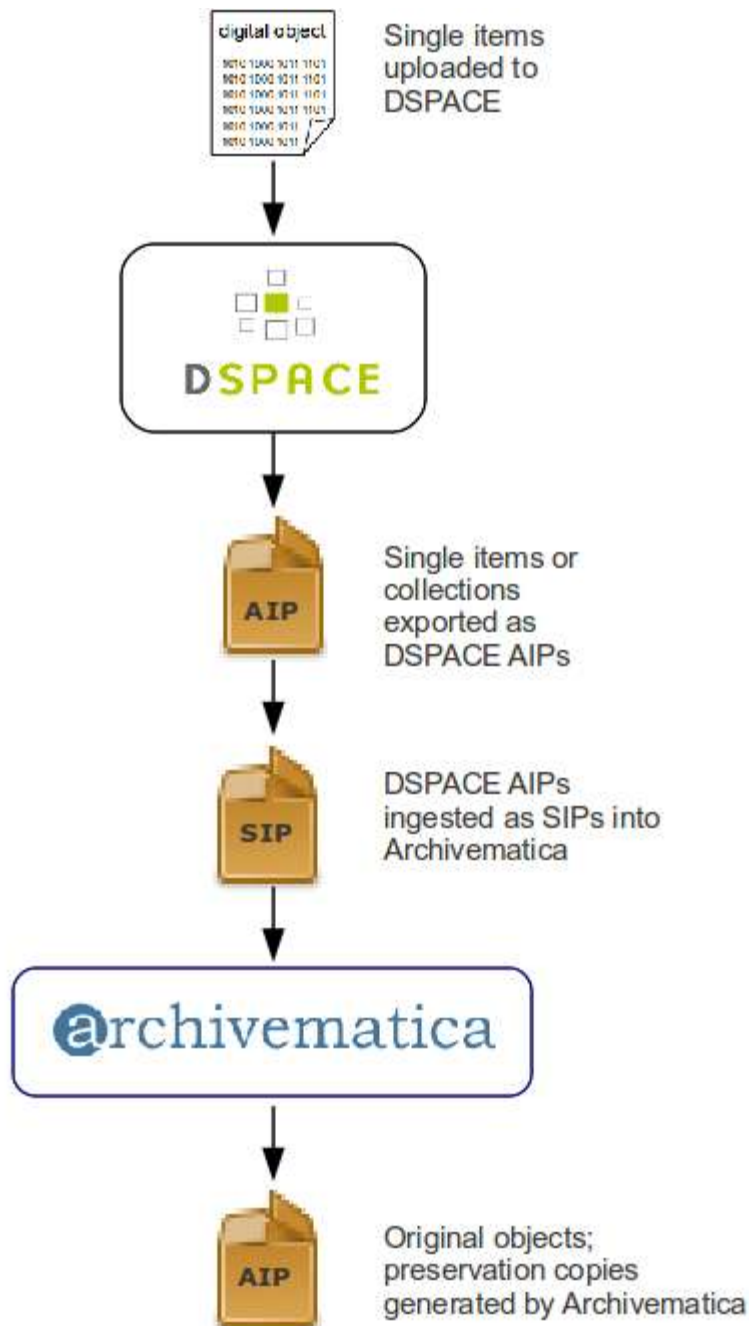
digital object

0010 1000 1011 1101
0010 1000 1011 1101
0010 1000 1011 1101
0010 1000 1011 1101
0010 1000 1011
0010 1000 1011

Single items uploaded to DSPACE

DSPACE

AIP

Single items or collections exported as DSPACE AIPs

SIP

DSPACE AIPs ingested as SIPs into Archivematica

archivematica

AIP

Original objects; preservation copies generated by Archivematica